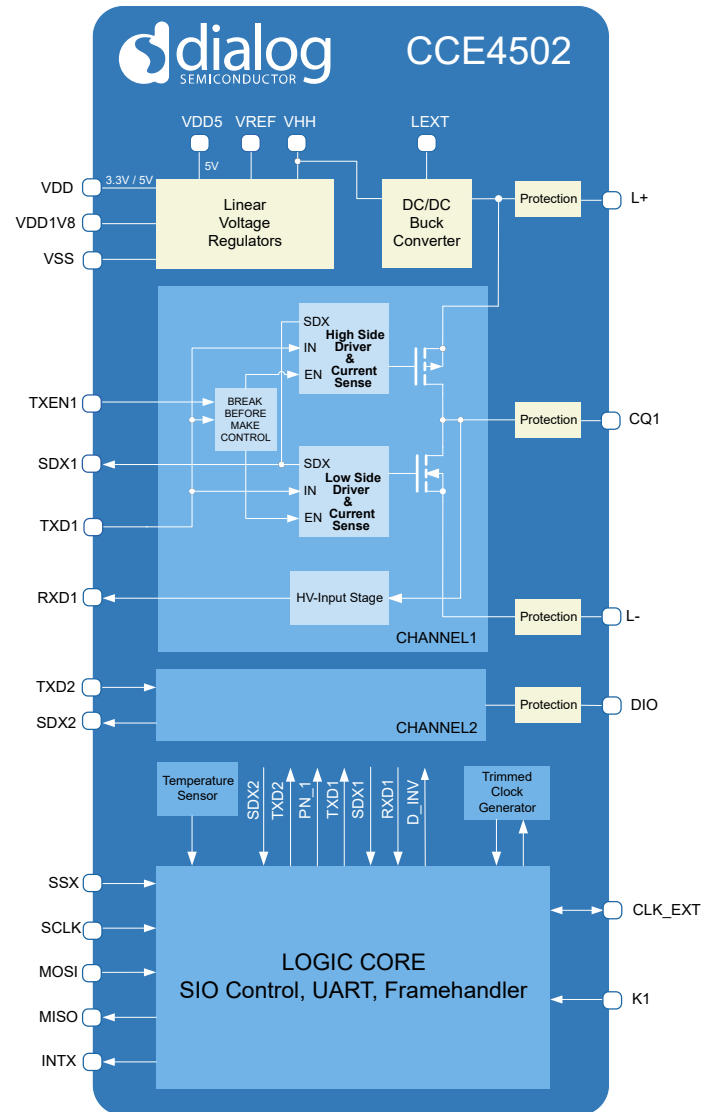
dialog SEMICONDUCTOR

CCE4502

VDD5
VREF
VHH
LEXT
5V
3.3V / 5V
VDD
VDD1V8
VSS
Linear Voltage Regulators
DC/DC Buck Converter
Protection
L+

SDX
IN
EN
High Side Driver & Current Sense

TXEN1
BREAK BEFORE MAKE CONTROL
Protection
CQ1

SDX1
SDX
IN
EN
Low Side Driver & Current Sense
TXD1

RXD1
HV-Input Stage
Protection
L-
CHANNEL1

TXD2
SDX2
CHANNEL2
Protection
DIO

Temperature Sensor
SDX2
TXD2
PN_1
TXD1
SDX1
RXD1
D_INV
Trimmed Clock Generator

SSX
SCLK
MOSI
MISO
INTX
LOGIC CORE
SIO Control, UART, Framehandler
CLK_EXT
K1